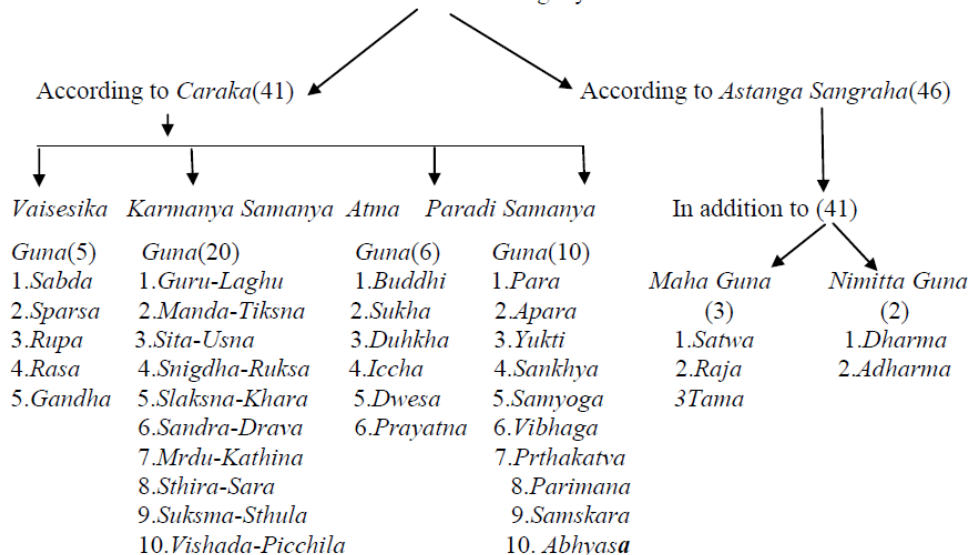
According to Caraka(41)

According to Astanga Sangraha(46)

Vaisesika Guna(5)
1.Sabda
2.Sparsa
3.Rupa
4.Rasa
5.Gandha

Karmanya Samanya Guna(20)
1.Guru-Laghu
2.Manda-Tiksna
3.Sita-Usna
4.Snigdha-Ruksa
5.Slaksna-Khara
6.Sandra-Drava
7.Mrdu-Kathina
8.Sthira-Sara
9.Suksma-Sthula
10.Vishada-Picchila

Atma Guna(6)
1.Buddhi
2.Sukha
3.Duhkha
4.Iccha
5.Dwesa
6.Prayatna

Paradi Samanya Guna(10)
1.Para
2.Apara
3.Yukti
4.Sankhya
5.Samyoga
6.Vibhaga
7.Prthakatva
8.Parimana
9.Samskara
10. Abhyasa

In addition to (41)

Maha Guna (3)
1.Satwa
2.Raja
3Tama

Nimitta Guna (2)
1.Dharma
2.Adharma